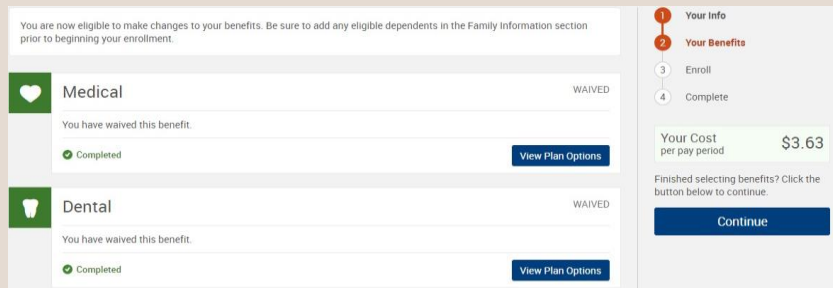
You are now eligible to make changes to your benefits. Be sure to add any eligible dependents in the Family Information section prior to beginning your enrollment.

Medical

WAIVED

You have waived this benefit.

Completed

View Plan Options

Dental

WAIVED

You have waived this benefit.

Completed

View Plan Options

1 Your Info

2 Your Benefits

3 Enroll

4 Complete

Your Cost per pay period $3.63

Finished selecting benefits? Click the button below to continue.

Continue